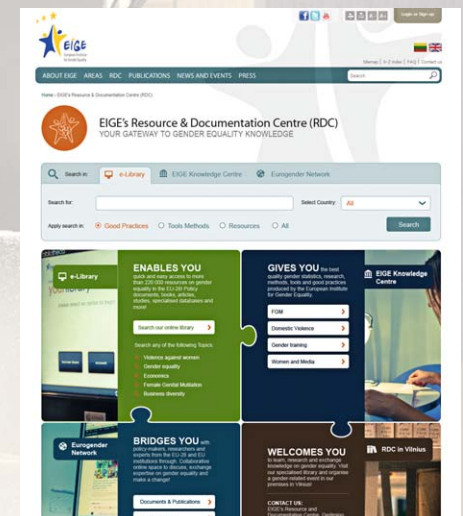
EIGE

Login or Sign up

Sitemap | A-Z Index | FAQ | Contact us

ABOUT EIGE AREAS RDC PUBLICATIONS NEWS AND EVENTS PRESS

Search

Home › EIGE's Resource & Documentation Centre (RDC)

EIGE's Resource & Documentation Centre (RDC)

YOUR GATEWAY TO GENDER EQUALITY KNOWLEDGE

Search in: e-Library EIGE Knowledge Centre Eurogender Network

Search for: Select Country: All

Apply search in: Good Practices Tools Methods Resources All

Search

e-Library

ENABLES YOU

quick and easy access to more than 220 000 resources on gender equality in the EU-28! Policy documents, books, articles, studies, specialised databases and more!

Search our online library

Search any of the following Topics

Violence against women

Gender equality

Economics

Female Genital Mutilation

Business diversity

GIVES YOU the best quality gender statistics, research, methods, tools and good practices produced by the European Institute for Gender Equality.

FGM

Domestic Violence

Gender training

Women and Media

EIGE Knowledge Centre

Eurogender Network

BRIDGES YOU with policy-makers, researchers and experts from the EU-28 and EU institutions through. Collaborative online space to discuss, exchange expertise on gender equality and make a change!

Documents & Publications

WELCOMES YOU

to learn, research and exchange knowledge on gender equality. Visit our specialised library and organise a gender-related event in our premises in Vilnius!

CONTACT US:

EIGE's Resource and Documentation Centre, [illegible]

RDC in Vilnius